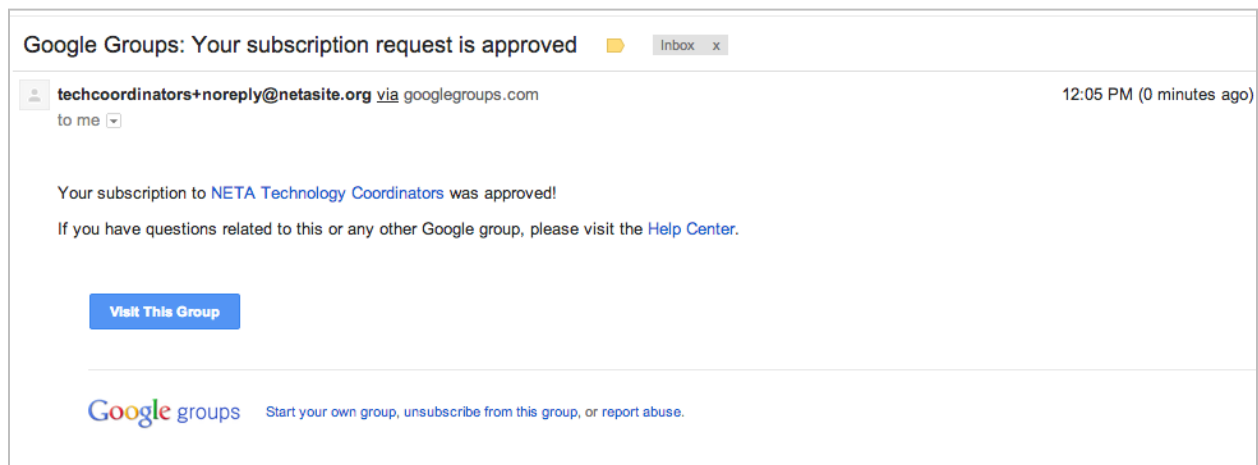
Google Groups: Your subscription request is approved

Inbox x

techcoordinators+noreply@netasite.org via googlegroups.com

12:05 PM (0 minutes ago)

to me

Your subscription to NETA Technology Coordinators was approved!

If you have questions related to this or any other Google group, please visit the Help Center.

Visit This Group

Google groups Start your own group, unsubscribe from this group, or report abuse.